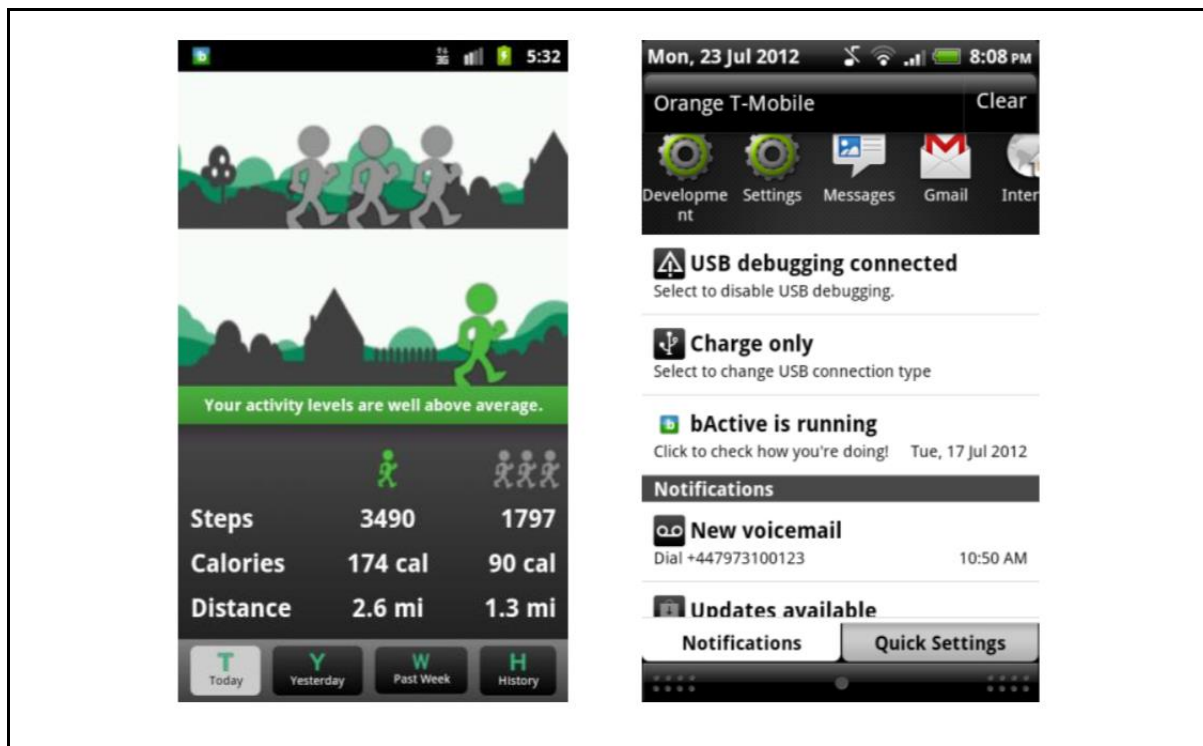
b 3G 5:32

Your activity levels are well above average.

| | | |
|---|---|---|
| Steps | 3490 | 1797 |
| Calories | 174 cal | 90 cal |
| Distance | 2.6 mi | 1.3 mi |

T Today
Y Yesterday
W Past Week
H History

Mon, 23 Jul 2012 8:08 PM

Orange T-Mobile
Clear

Development Settings Messages Gmail Inter

USB debugging connected
Select to disable USB debugging.

Charge only
Select to change USB connection type

bActive is running
Click to check how you're doing! Tue, 17 Jul 2012

Notifications

New voicemail
Dial +447973100123 10:50 AM

Updates available

Notifications
Quick Settings